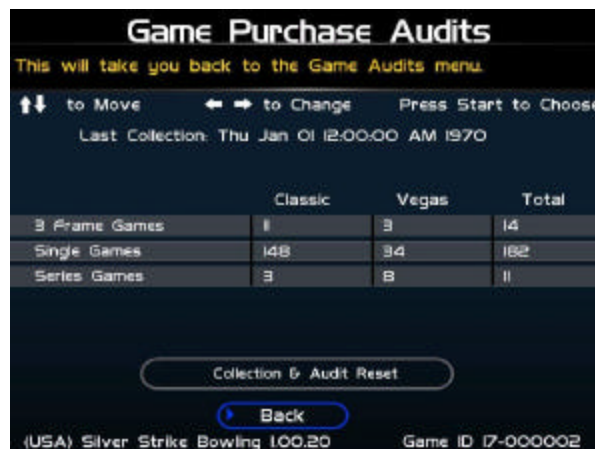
Game Purchase Audits

This will take you back to the Game Audits menu.

↑↓ to Move ← → to Change Press Start to Choose

Last Collection: Thu Jan 01 12:00:00 AM 1970

| | Classic | Vegas | Total |
|---|---|---|---|
| 3 Frame Games | 11 | 3 | 14 |
| Single Games | 148 | 34 | 182 |
| Series Games | 3 | 8 | 11 |

Collection & Audit Reset

Back

(USA) Silver Strike Bowling 1.00.20 Game ID 17-000002